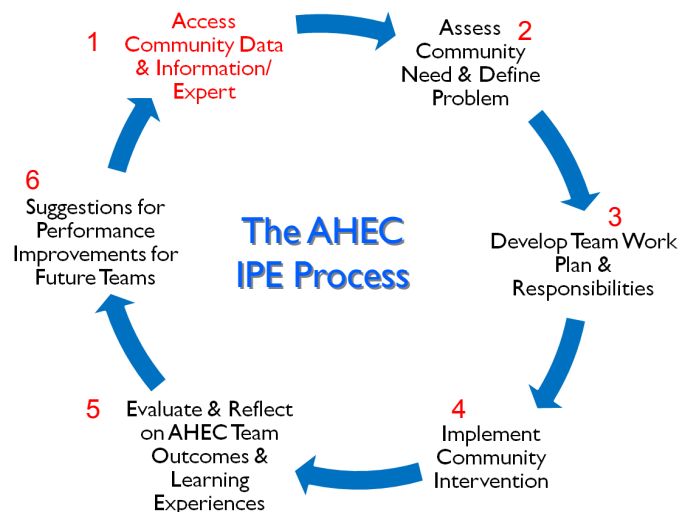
1
Access Community Data & Information/ Expert

2
Assess Community Need & Define Problem

3
Develop Team Work Plan & Responsibilities

4
Implement Community Intervention

5
Evaluate & Reflect on AHEC Team Outcomes & Learning Experiences

6
Suggestions for Performance Improvements for Future Teams

The AHEC IPE Process